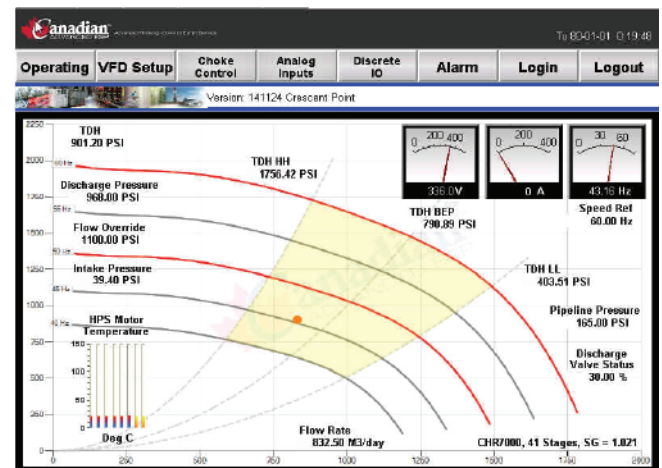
Canadian

Tu 80-01-01 0:19:48

Operating
VFD Setup
Choke Control
Analog Inputs
Discrete IO
Alarm
Login
Logout

Version: 141124 Crescent Point

2250
2000
1750
1500
1250
1000
750
500
250
0

TDH
901.20 PSI

Discharge Pressure
960.00 PSI

Flow Override
1100.00 PSI

Intake Pressure
39.40 PSI

HPS Motor Temperature

150
100
50

Deg C

TDH HH
1756.42 PSI

TDH BEP
790.89 PSI

TDH LL
403.51 PSI

0 200 400
336.0V

0 200 400
0 A

0 30 60
43.16 Hz

Speed Ref
60.00 Hz

Pipeline Pressure
165.00 PSI

Discharge Valve Status
30.00 %

Flow Rate
832.50 M3/day

CHR7000, 41 Stages, SG = 1.021

0
250
500
750
1000
1250
1500
1750
2000